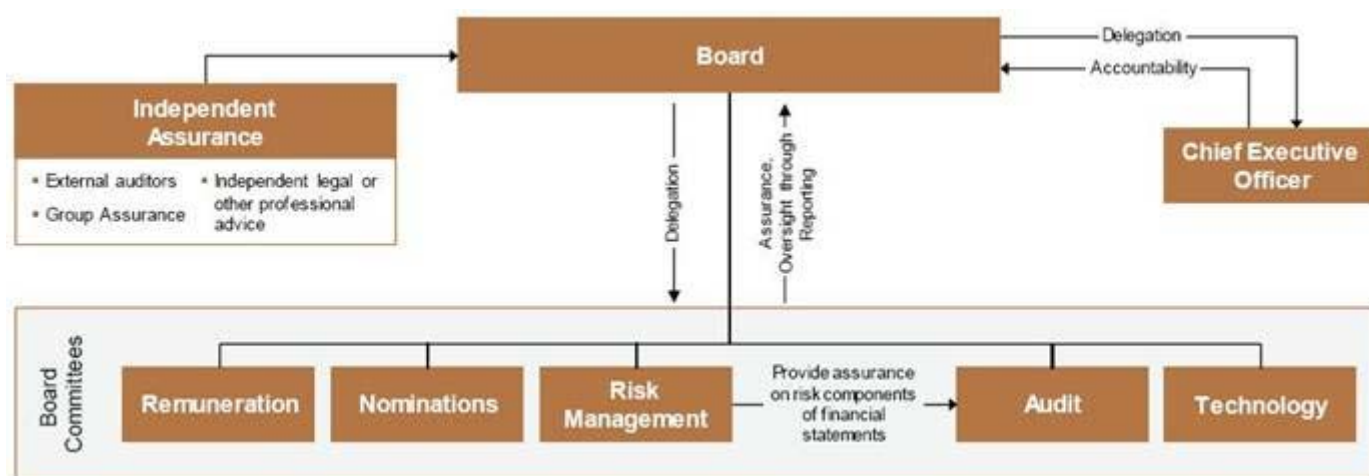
Board

Delegation

Accountability

Independent Assurance

- External auditors
- Group Assurance
- Independent legal or other professional advice

Chief Executive Officer

Delegation

Assurance, Oversight through Reporting

Board Committees

Remuneration

Nominations

Risk Management

Provide assurance on risk components of financial statements

Audit

Technology